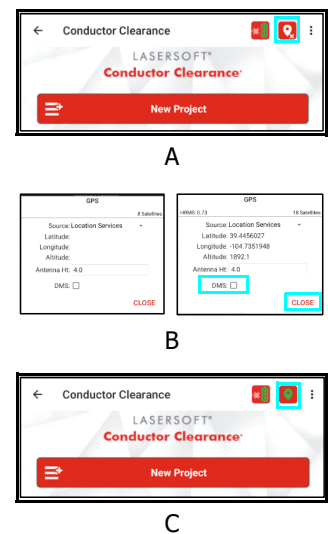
Conductor Clearance

LASERSOFT®

Conductor Clearance®

New Project

A

GPS

8 Satellites

Source: Location Services

Latitude:

Longitude:

Altitude:

Antenna Ht: 4.0

DMS:

CLOSE

GPS

HRMS: 0.73

18 Satellites

Source: Location Services

Latitude: 39.4456027

Longitude: -104.7351948

Altitude: 1892.1

Antenna Ht: 4.0

DMS:

CLOSE

B

Conductor Clearance

LASERSOFT®

Conductor Clearance®

New Project

C